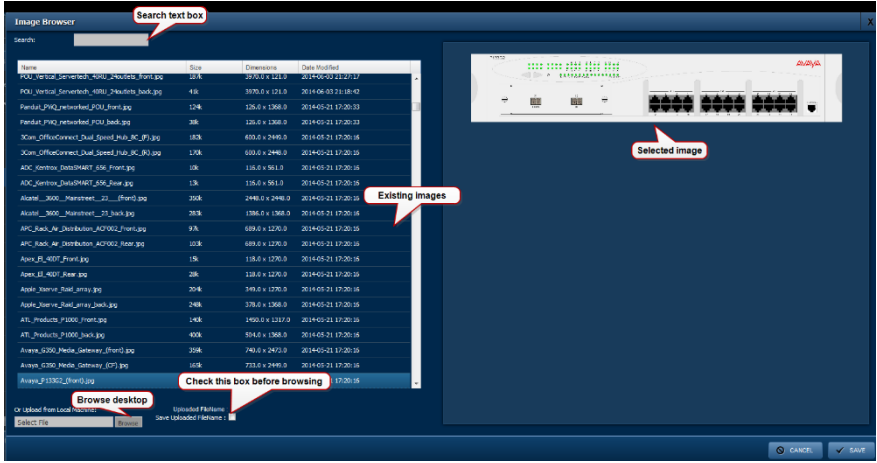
Image Browser

Search text box

Search:

| Name | Size | Dimensions | Date Modified |
|---|---|---|---|
| PDU_Vertical_Servertech_48RU_24outlets_front.jpg | 187k | 3970.0 x 121.0 | 2014-06-03 21:27:17 |
| PDU_Vertical_Servertech_48RU_24outlets_back.jpg | 41k | 3970.0 x 121.0 | 2014-06-03 21:18:42 |
| Panduit_PWQ_networked_PDU_front.jpg | 124k | 126.0 x 1368.0 | 2014-05-21 17:20:33 |
| Panduit_PWQ_networked_PDU_back.jpg | 38k | 126.0 x 1368.0 | 2014-05-21 17:20:33 |
| 3Com_OfficeConnect_Dual_Speed_Hub_8C_(F).jpg | 182k | 693.0 x 2448.0 | 2014-05-21 17:20:16 |
| 3Com_OfficeConnect_Dual_Speed_Hub_8C_(R).jpg | 170k | 693.0 x 2448.0 | 2014-05-21 17:20:16 |
| ADC_Kentrox_DATASMART_656_Front.jpg | 10k | 116.0 x 561.0 | 2014-05-21 17:20:16 |
| ADC_Kentrox_DATASMART_656_Rear.jpg | 13k | 116.0 x 561.0 | 2014-05-21 17:20:16 |
| Alcatel__3600__Mainstreet__23__(front).jpg | 350k | 2448.0 x 2448.0 | 2014-05-21 17:20:16 |
| Alcatel__3600__Mainstreet__23_back.jpg | 283k | 1386.0 x 1368.0 | 2014-05-21 17:20:16 |
| APC_Rack_Air_Distribution_ACF002_Front.jpg | 97k | 689.0 x 1270.0 | 2014-05-21 17:20:16 |
| APC_Rack_Air_Distribution_ACF002_Rear.jpg | 103k | 689.0 x 1270.0 | 2014-05-21 17:20:16 |
| Apex_El_40DT_Front.jpg | 15k | 118.0 x 1270.0 | 2014-05-21 17:20:16 |
| Apex_El_40DT_Rear.jpg | 28k | 118.0 x 1270.0 | 2014-05-21 17:20:16 |
| Apple_Xserve_Raid_array.jpg | 204k | 349.0 x 1270.0 | 2014-05-21 17:20:16 |
| Apple_Xserve_Raid_array_back.jpg | 248k | 378.0 x 1368.0 | 2014-05-21 17:20:16 |
| ATL_Products_P1000_Front.jpg | 140k | 1450.0 x 1317.0 | 2014-05-21 17:20:16 |
| ATL_Products_P1000_back.jpg | 400k | 594.0 x 1368.0 | 2014-05-21 17:20:16 |
| Avaya_G350_Media_Gateway_(front).jpg | 359k | 740.0 x 2473.0 | 2014-05-21 17:20:16 |
| Avaya_G350_Media_Gateway_(CF).jpg | 165k | 733.0 x 2449.0 | 2014-05-21 17:20:16 |
| Avaya_P133G2_(front).jpg | | | 17:20:16 |

Existing images

Selected image

AVAYA

Check this box before browsing

Browse desktop

Or Upload from Local Machine:

Select File Browse

Uploaded FileName:
Save Uploaded FileName :

CANCEL SAVE